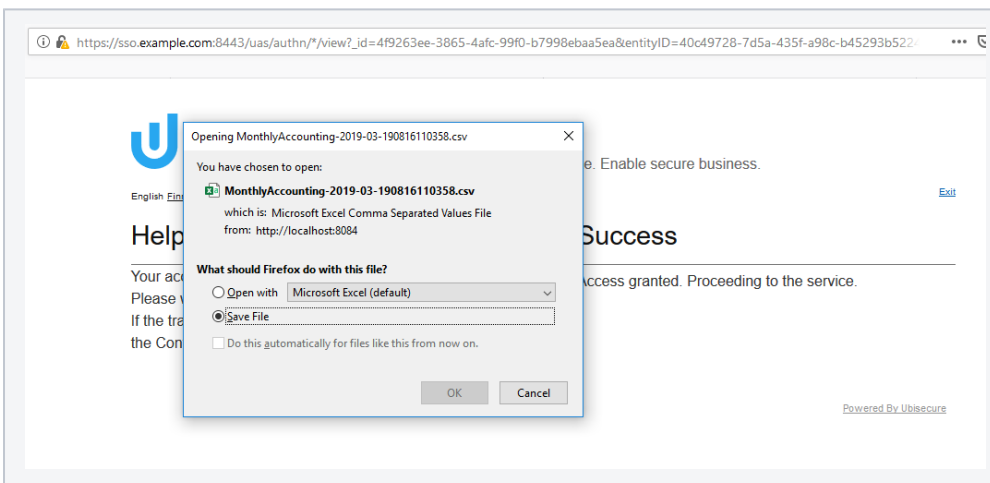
https://sso.example.com:8443/uas/authn/*/view?_id=4f9263ee-3865-4afc-99f0-b7998ebaa5ea&entityID=40c49728-7d5a-435f-a98c-b45293b522

Opening MonthlyAccounting-2019-03-190816110358.csv

You have chosen to open:

MonthlyAccounting-2019-03-190816110358.csv

which is: Microsoft Excel Comma Separated Values File

from: http://localhost:8084

What should Firefox do with this file?

Open with Microsoft Excel (default)

Save File

Do this automatically for files like this from now on.

OK Cancel

e. Enable secure business.

English Fin

Exit

Help

Success

Your ac

Access granted. Proceeding to the service.

Please v

If the tra

the Con

Powered By Ubisecure